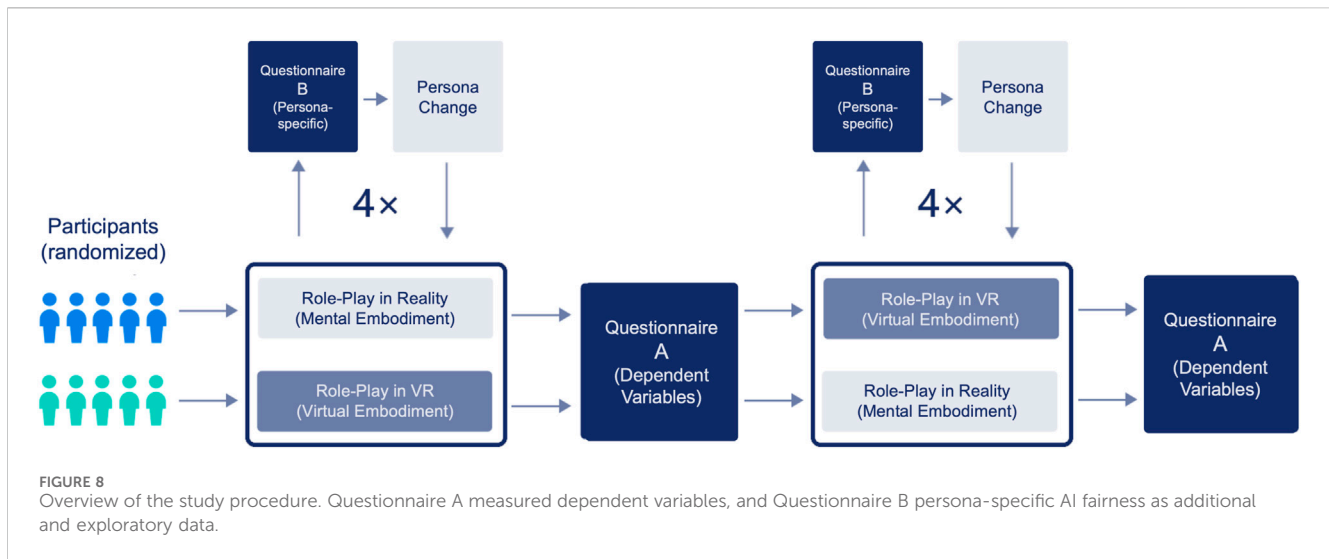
Questionnaire B (Persona-specific)

Persona Change

4×

Questionnaire B (Persona-specific)

Persona Change

4×

Participants (randomized)

Role-Play in Reality (Mental Embodiment)

Role-Play in VR (Virtual Embodiment)

Questionnaire A (Dependent Variables)

Role-Play in VR (Virtual Embodiment)

Role-Play in Reality (Mental Embodiment)

Questionnaire A (Dependent Variables)

FIGURE 8
Overview of the study procedure. Questionnaire A measured dependent variables, and Questionnaire B persona-specific AI fairness as additional and exploratory data.